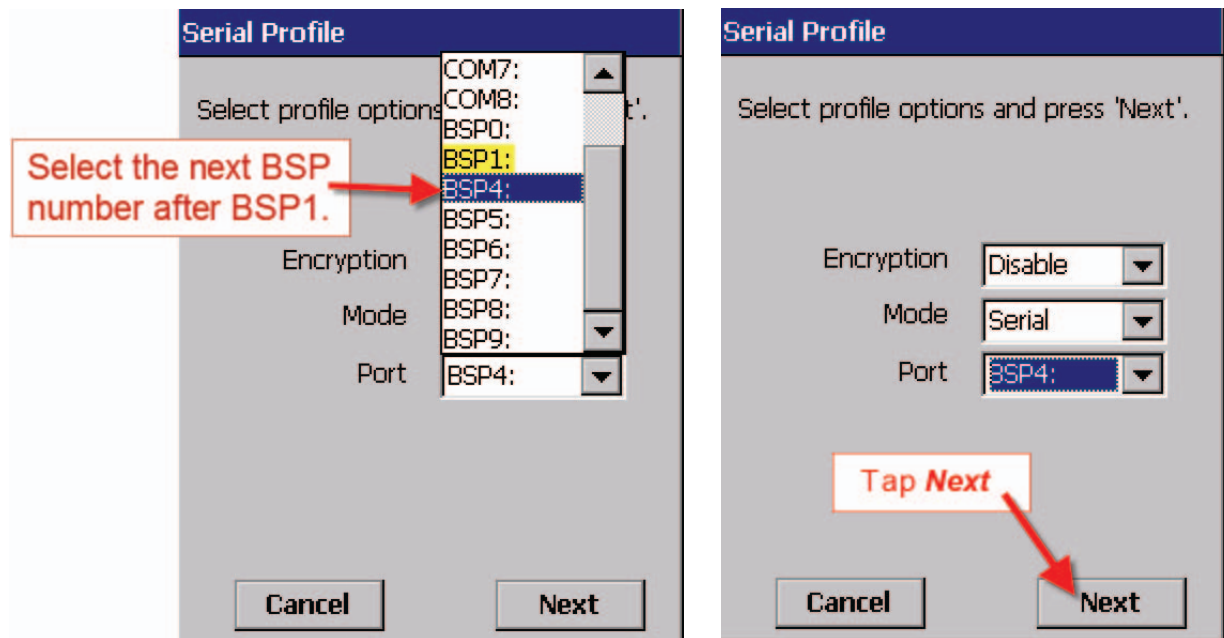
Serial Profile

Select profile options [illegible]t'.

COM7:
COM8:
BSP0:
BSP1:
BSP4:
BSP5:
BSP6:
BSP7:
BSP8:
BSP9:

Select the next BSP number after BSP1.

Encryption

Mode

Port BSP4:

Cancel Next

Serial Profile

Select profile options and press 'Next'.

Encryption Disable

Mode Serial

Port BSP4:

Tap ***Next***

Cancel Next